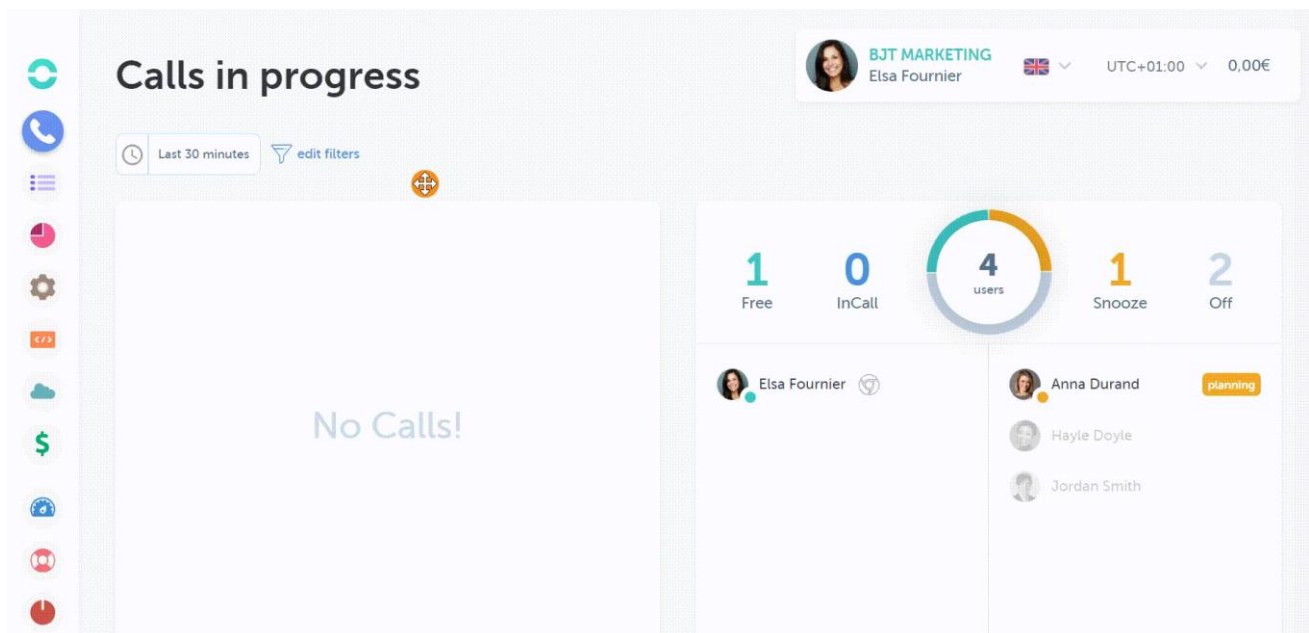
Calls in progress

BJT MARKETING
Elsa Fournier

UTC+01:00 0,00€

Last 30 minutes edit filters

No Calls!

1 Free
0 InCall
4 users
1 Snooze
2 Off

Elsa Fournier

Anna Durand planning
Hayle Doyle
Jordan Smith

$